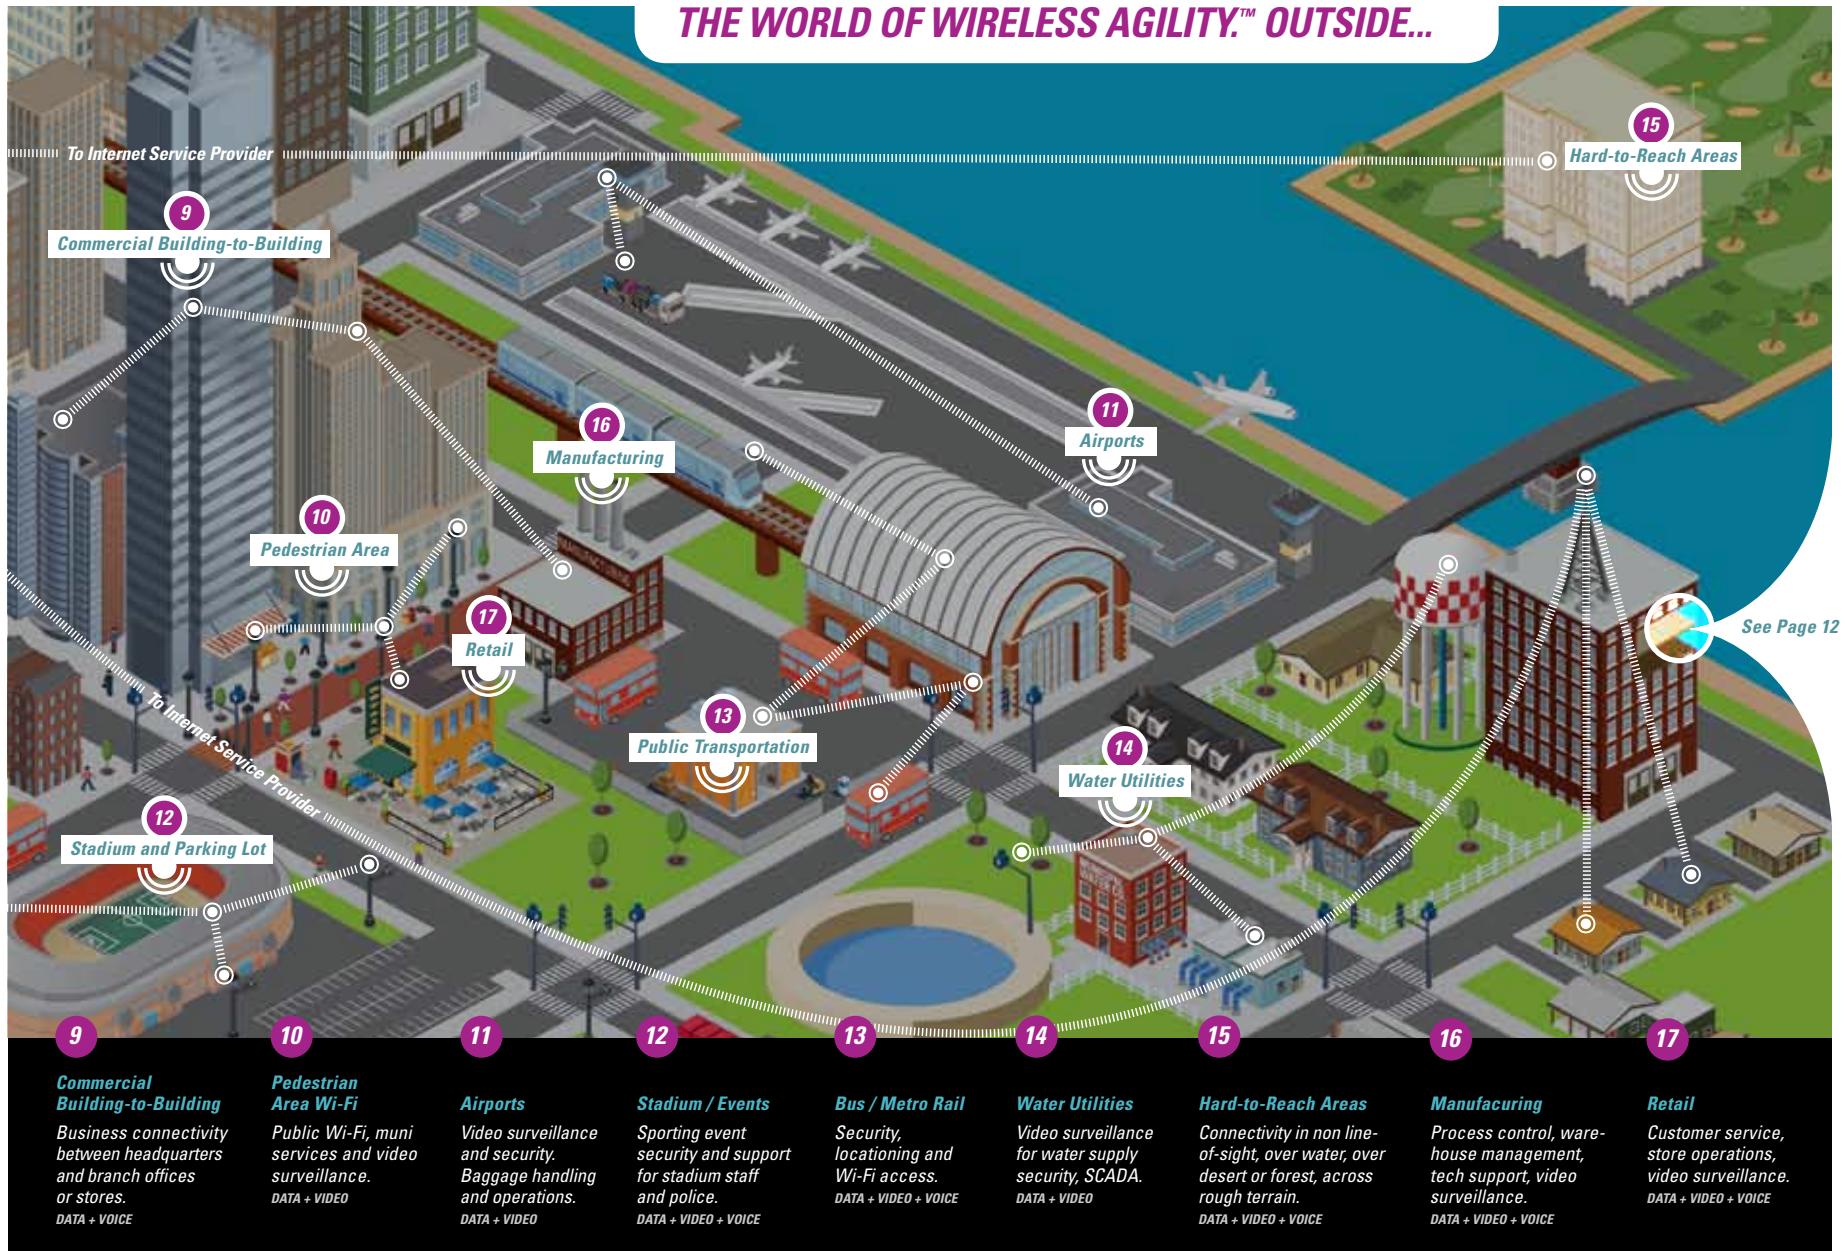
THE WORLD OF WIRELESS AGILITY™ OUTSIDE...

To Internet Service Provider

15
Hard-to-Reach Areas

9
Commercial Building-to-Building

16
Manufacturing

11
Airports

10
Pedestrian Area

17
Retail

See Page 12

13
Public Transportation

14
Water Utilities

To Internet Service Provider

12
Stadium and Parking Lot

9
Commercial Building-to-Building
Business connectivity between headquarters and branch offices or stores.
DATA + VOICE

10
Pedestrian Area Wi-Fi
Public Wi-Fi, muni services and video surveillance.
DATA + VIDEO

11
Airports
Video surveillance and security. Baggage handling and operations.
DATA + VIDEO

12
Stadium / Events
Sporting event security and support for stadium staff and police.
DATA + VIDEO + VOICE

13
Bus / Metro Rail
Security, locationing and Wi-Fi access.
DATA + VIDEO + VOICE

14
Water Utilities
Video surveillance for water supply security, SCADA.
DATA + VIDEO

15
Hard-to-Reach Areas
Connectivity in non line-of-sight, over water, over desert or forest, across rough terrain.
DATA + VIDEO + VOICE

16
Manufacturing
Process control, warehouse management, tech support, video surveillance.
DATA + VIDEO + VOICE

17
Retail
Customer service, store operations, video surveillance.
DATA + VIDEO + VOICE